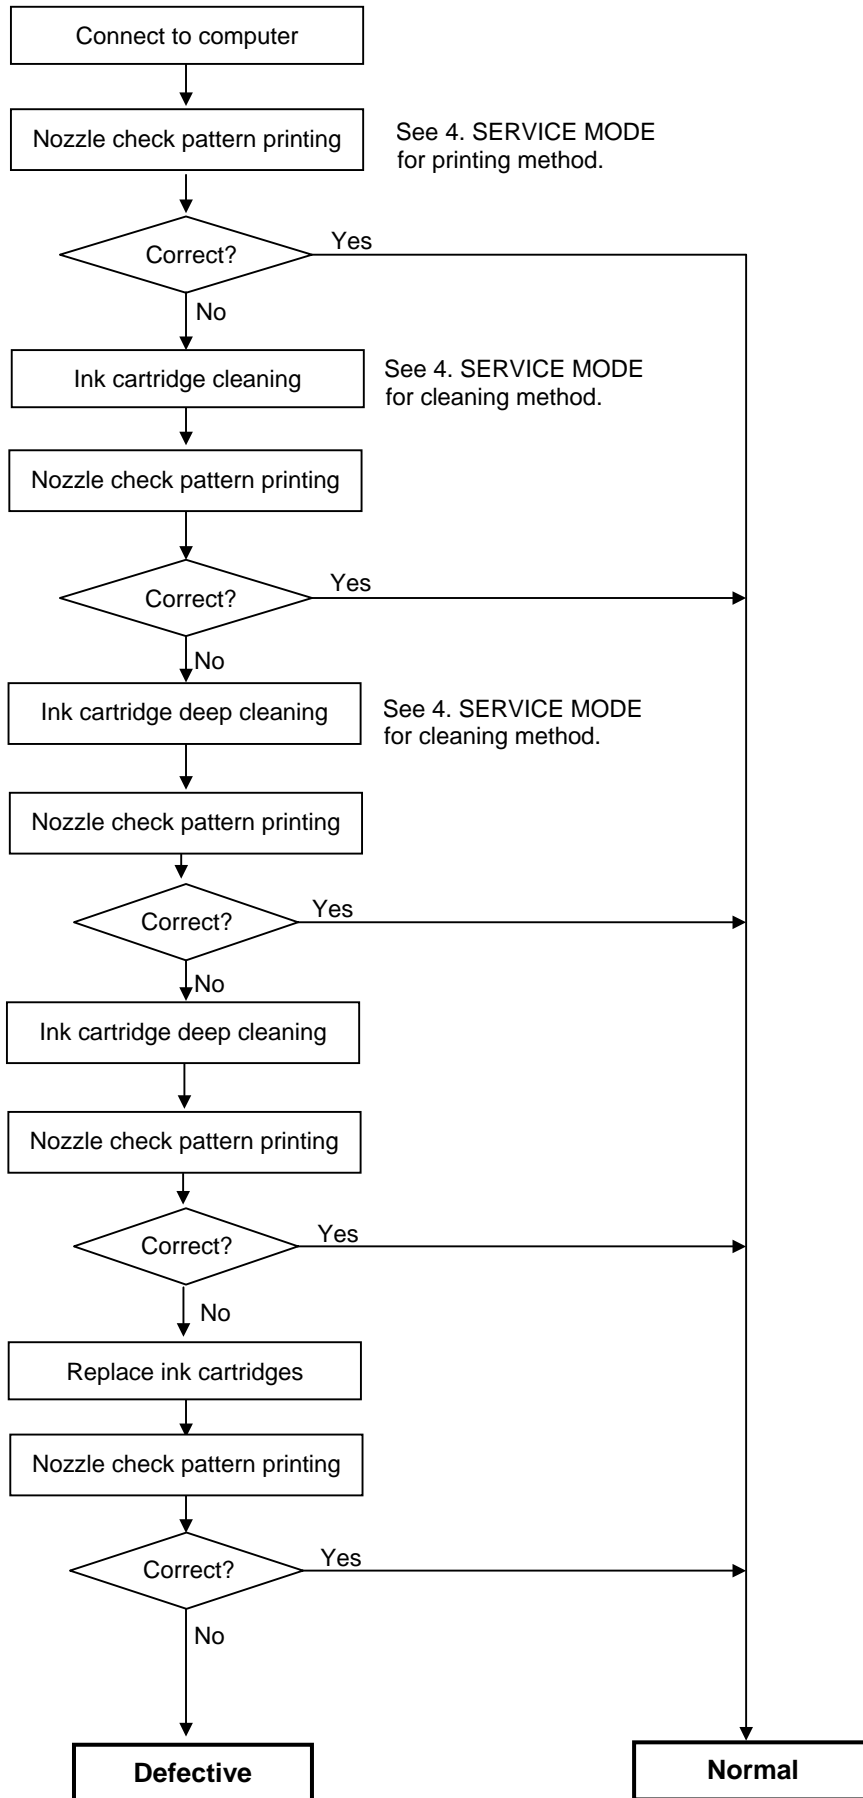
Connect to computer

Nozzle check pattern printing

See 4. SERVICE MODE for printing method.

Correct?

Yes

No

Ink cartridge cleaning

See 4. SERVICE MODE for cleaning method.

Nozzle check pattern printing

Correct?

Yes

No

Ink cartridge deep cleaning

See 4. SERVICE MODE for cleaning method.

Nozzle check pattern printing

Correct?

Yes

No

Ink cartridge deep cleaning

Nozzle check pattern printing

Correct?

Yes

No

Replace ink cartridges

Nozzle check pattern printing

Correct?

Yes

No

Defective

Normal